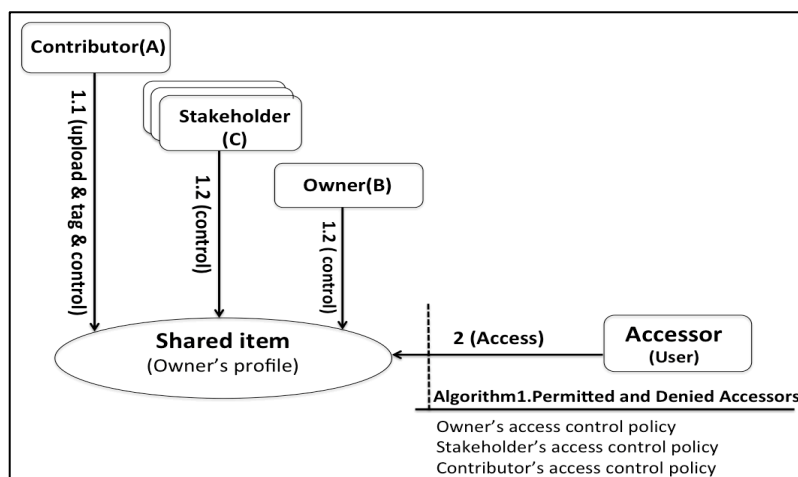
Contributor(A)

1.1 (upload & tag & control)

Stakeholder (C)

1.2 (control)

Owner(B)

1.2 (control)

Shared item (Owner's profile)

2 (Access)

Accessor (User)

Algorithm1.Permitted and Denied Accessors

Owner's access control policy
Stakeholder's access control policy
Contributor's access control policy